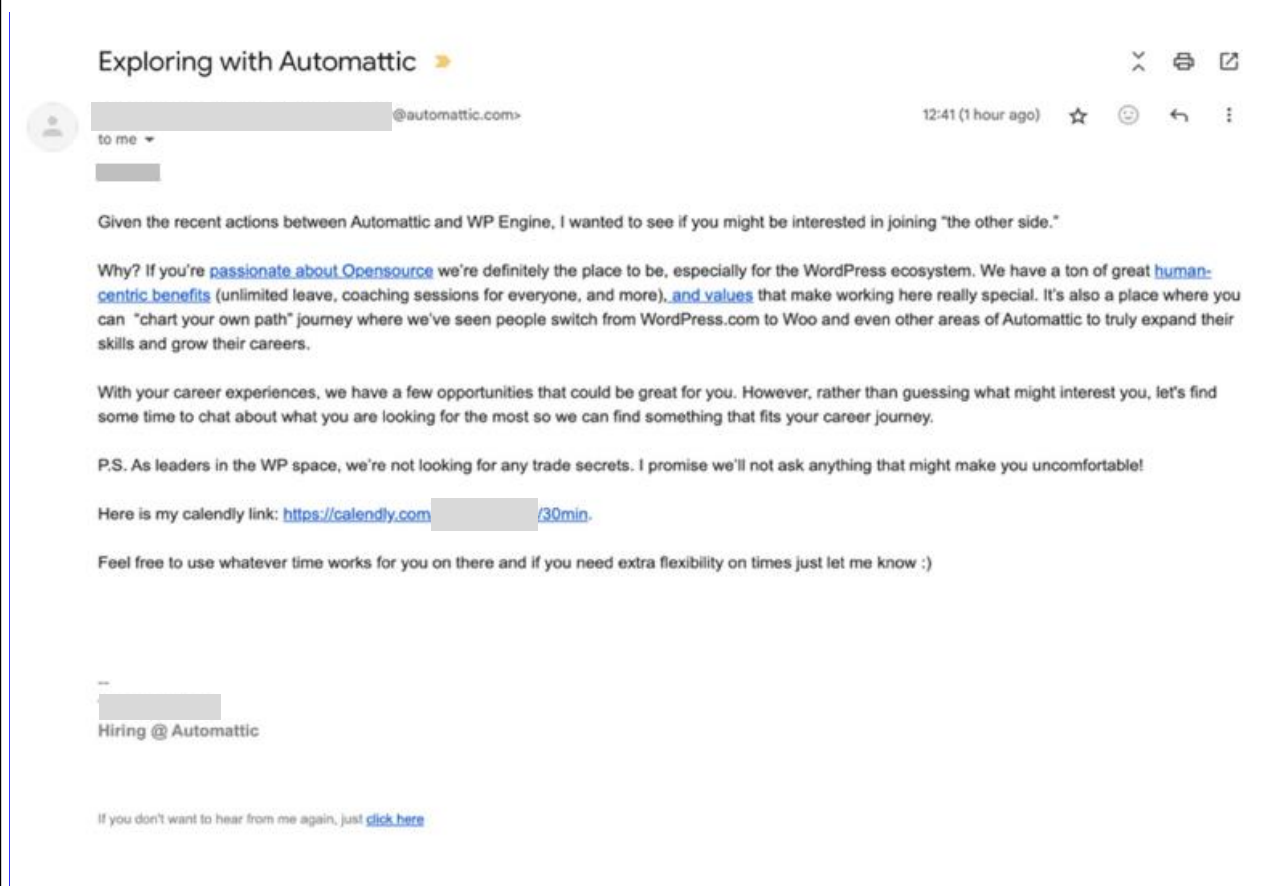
Exploring with Automattic

@automattic.com>

12:41 (1 hour ago)

to me

Given the recent actions between Automattic and WP Engine, I wanted to see if you might be interested in joining "the other side."

Why? If you're passionate about Opensource we're definitely the place to be, especially for the WordPress ecosystem. We have a ton of great human-centric benefits (unlimited leave, coaching sessions for everyone, and more), and values that make working here really special. It's also a place where you can "chart your own path" journey where we've seen people switch from WordPress.com to Woo and even other areas of Automattic to truly expand their skills and grow their careers.

With your career experiences, we have a few opportunities that could be great for you. However, rather than guessing what might interest you, let's find some time to chat about what you are looking for the most so we can find something that fits your career journey.

P.S. As leaders in the WP space, we're not looking for any trade secrets. I promise we'll not ask anything that might make you uncomfortable!

Here is my calendly link: https://calendly.com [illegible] /30min.

Feel free to use whatever time works for you on there and if you need extra flexibility on times just let me know :)

--

Hiring @ Automattic

If you don't want to hear from me again, just click here